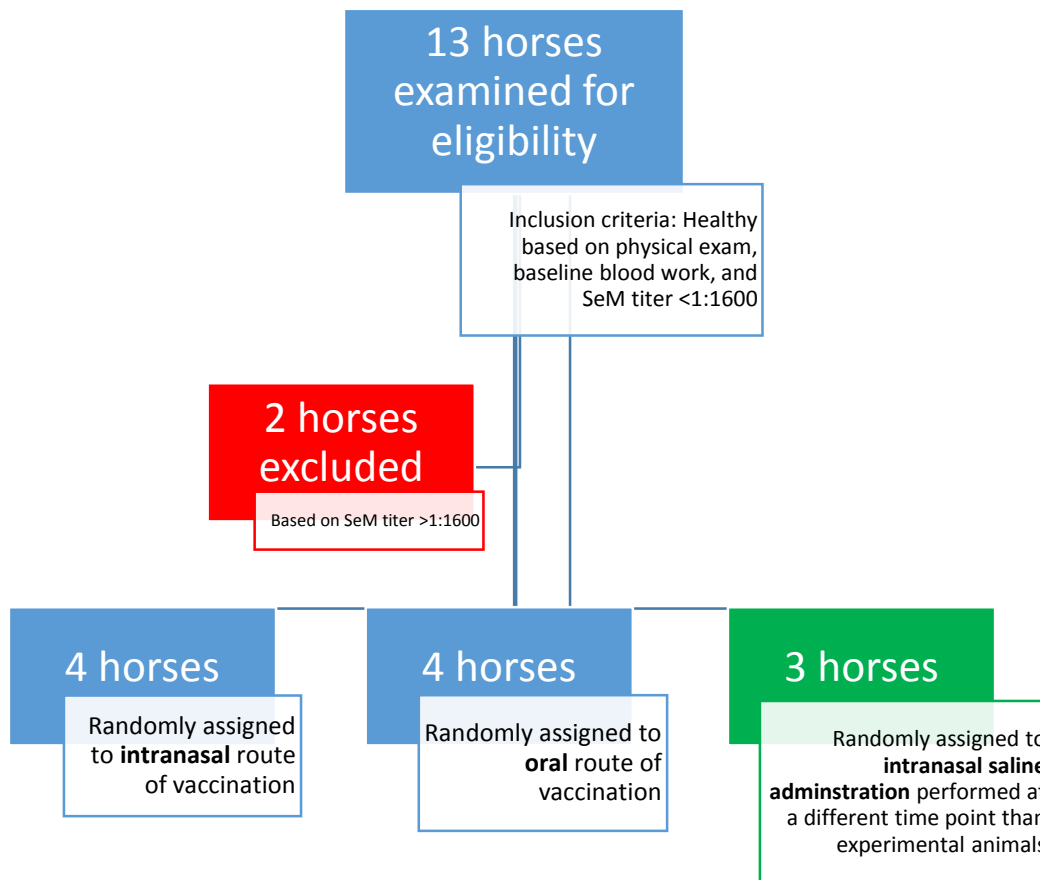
13 horses examined for eligibility

Inclusion criteria: Healthy based on physical exam, baseline blood work, and SeM titer <1:1600

2 horses excluded

Based on SeM titer >1:1600

4 horses

Randomly assigned to **intranasal** route of vaccination

4 horses

Randomly assigned to **oral** route of vaccination

3 horses

Randomly assigned to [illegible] **intranasal saline** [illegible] **adminstration** performed a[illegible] a different time point tha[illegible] experimental animal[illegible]